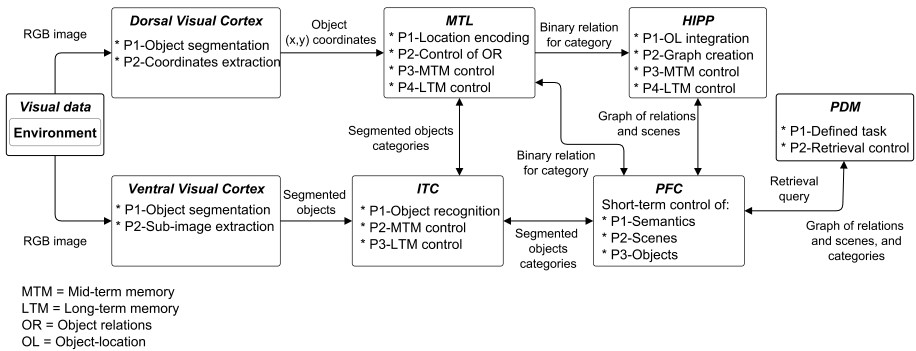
Visual data

Environment

RGB image

Dorsal Visual Cortex
* P1-Object segmentation
* P2-Coordinates extraction

Object (x,y) coordinates

MTL
* P1-Location encoding
* P2-Control of OR
* P3-MTM control
* P4-LTM control

Binary relation for category

HIPP
* P1-OL integration
* P2-Graph creation
* P3-MTM control
* P4-LTM control

PDM
* P1-Defined task
* P2-Retrieval control

Segmented objects categories

Graph of relations and scenes

Binary relation for category

RGB image

Ventral Visual Cortex
* P1-Object segmentation
* P2-Sub-image extraction

Segmented objects

ITC
* P1-Object recognition
* P2-MTM control
* P3-LTM control

Segmented objects categories

PFC
Short-term control of:
* P1-Semantics
* P2-Scenes
* P3-Objects

Retrieval query

Graph of relations and scenes, and categories

MTM = Mid-term memory
LTM = Long-term memory
OR = Object relations
OL = Object-location